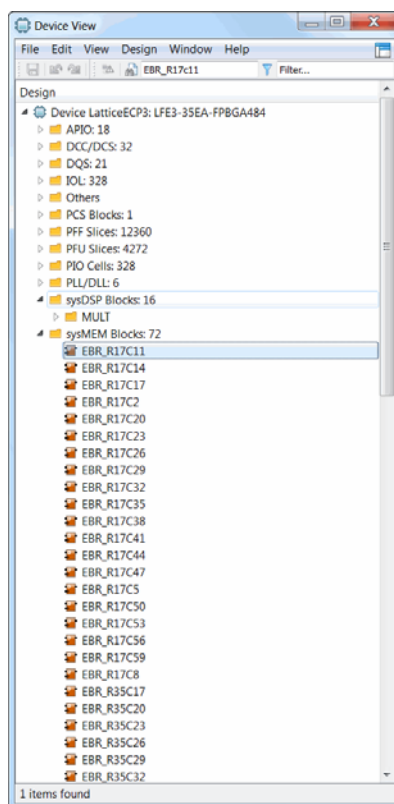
Device View

File Edit View Design Window Help

EBR_R17c11

Filter...

Design

Device LatticeECP3: LFE3-35EA-FPBGA484

APIO: 18

DCC/DCS: 32

DQS: 21

IOL: 328

Others

PCS Blocks: 1

PFF Slices: 12360

PFU Slices: 4272

PIO Cells: 328

PLL/DLL: 6

sysDSP Blocks: 16

MULT

sysMEM Blocks: 72

EBR_R17C11

EBR_R17C14

EBR_R17C17

EBR_R17C2

EBR_R17C20

EBR_R17C23

EBR_R17C26

EBR_R17C29

EBR_R17C32

EBR_R17C35

EBR_R17C38

EBR_R17C41

EBR_R17C44

EBR_R17C47

EBR_R17C5

EBR_R17C50

EBR_R17C53

EBR_R17C56

EBR_R17C59

EBR_R17C8

EBR_R35C17

EBR_R35C20

EBR_R35C23

EBR_R35C26

EBR_R35C29

EBR_R35C32

1 items found